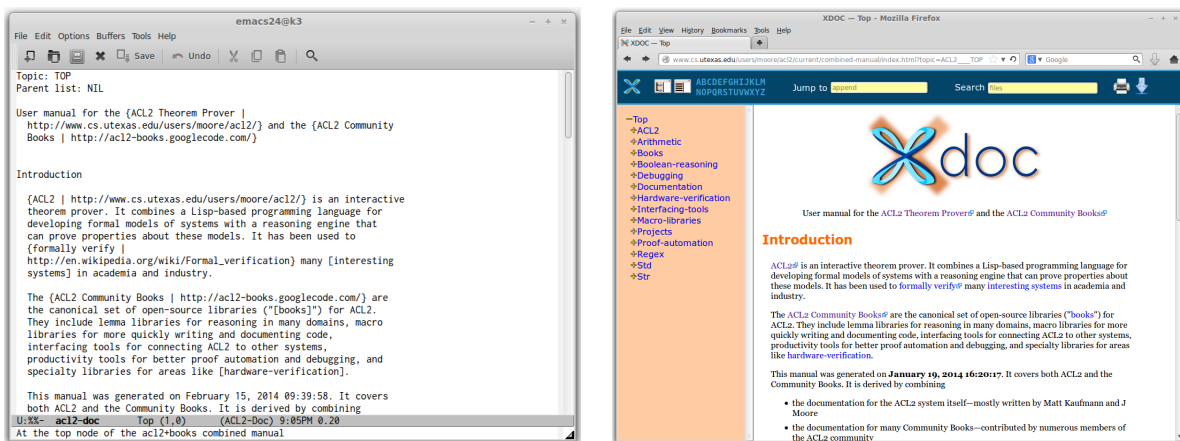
emacs24@k3

File Edit Options Buffers Tools Help

Save Undo

Topic: TOP
Parent list: NIL

User manual for the {ACL2 Theorem Prover | http://www.cs.utexas.edu/users/moore/acl2/} and the {ACL2 Community Books | http://acl2-books.googlecode.com/}

Introduction

{ACL2 | http://www.cs.utexas.edu/users/moore/acl2/} is an interactive theorem prover. It combines a Lisp-based programming language for developing formal models of systems with a reasoning engine that can prove properties about these models. It has been used to {formally verify | http://en.wikipedia.org/wiki/Formal_verification} many [interesting systems] in academia and industry.

The {ACL2 Community Books | http://acl2-books.googlecode.com/} are the canonical set of open-source libraries ("[books]") for ACL2. They include lemma libraries for reasoning in many domains, macro libraries for more quickly writing and documenting code, interfacing tools for connecting ACL2 to other systems, productivity tools for better proof automation and debugging, and specialty libraries for areas like [hardware-verification].

This manual was generated on February 15, 2014 09:39:58. It covers both ACL2 and the Community Books. It is derived by combining

U:%%- acl2-doc Top (1,0) (ACL2-Doc) 9:05PM 0.20
At the top node of the acl2+books combined manual

XDOC — Top - Mozilla Firefox

File Edit View History Bookmarks Tools Help

XDOC — Top

www.cs.utexas.edu/users/moore/acl2/current/combined-manual/index.html?topic=ACL2____TOP

Google

ABCDEFGHIJKLM NOPQRSTUVWXYZ

Jump to append

Search files

−Top
ACL2
Arithmetic
Books
Boolean-reasoning
Debugging
Documentation
Hardware-verification
Interfacing-tools
Macro-libraries
Projects
Proof-automation
Regex
Std
Str

Xdoc

User manual for the ACL2 Theorem Prover and the ACL2 Community Books

Introduction

ACL2 is an interactive theorem prover. It combines a Lisp-based programming language for developing formal models of systems with a reasoning engine that can prove properties about these models. It has been used to formally verify many interesting systems in academia and industry.

The ACL2 Community Books are the canonical set of open-source libraries ("books") for ACL2. They include lemma libraries for reasoning in many domains, macro libraries for more quickly writing and documenting code, interfacing tools for connecting ACL2 to other systems, productivity tools for better proof automation and debugging, and specialty libraries for areas like hardware-verification.

This manual was generated on January 19, 2014 16:20:17. It covers both ACL2 and the Community Books. It is derived by combining

• the documentation for the ACL2 system itself—mostly written by Matt Kaufmann and J Moore

• the documentation for many Community Books—contributed by numerous members of the ACL2 community